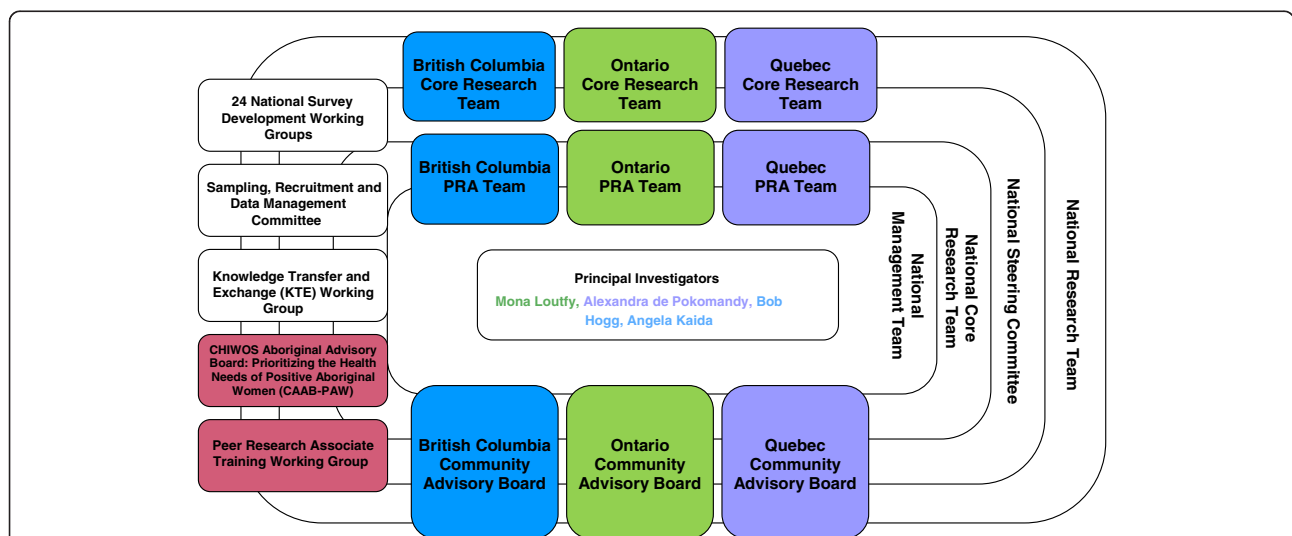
British Columbia Core Research Team

Ontario Core Research Team

Quebec Core Research Team

24 National Survey Development Working Groups

British Columbia PRA Team

Ontario PRA Team

Quebec PRA Team

Sampling, Recruitment and Data Management Committee

Knowledge Transfer and Exchange (KTE) Working Group

Principal Investigators

Mona Loutfy, Alexandra de Pokomandy, Bob Hogg, Angela Kaida

National Management Team

National Core Research Team

National Steering Committee

National Research Team

CHIWOS Aboriginal Advisory Board: Prioritizing the Health Needs of Positive Aboriginal Women (CAAB-PAW)

Peer Research Associate Training Working Group

British Columbia Community Advisory Board

Ontario Community Advisory Board

Quebec Community Advisory Board